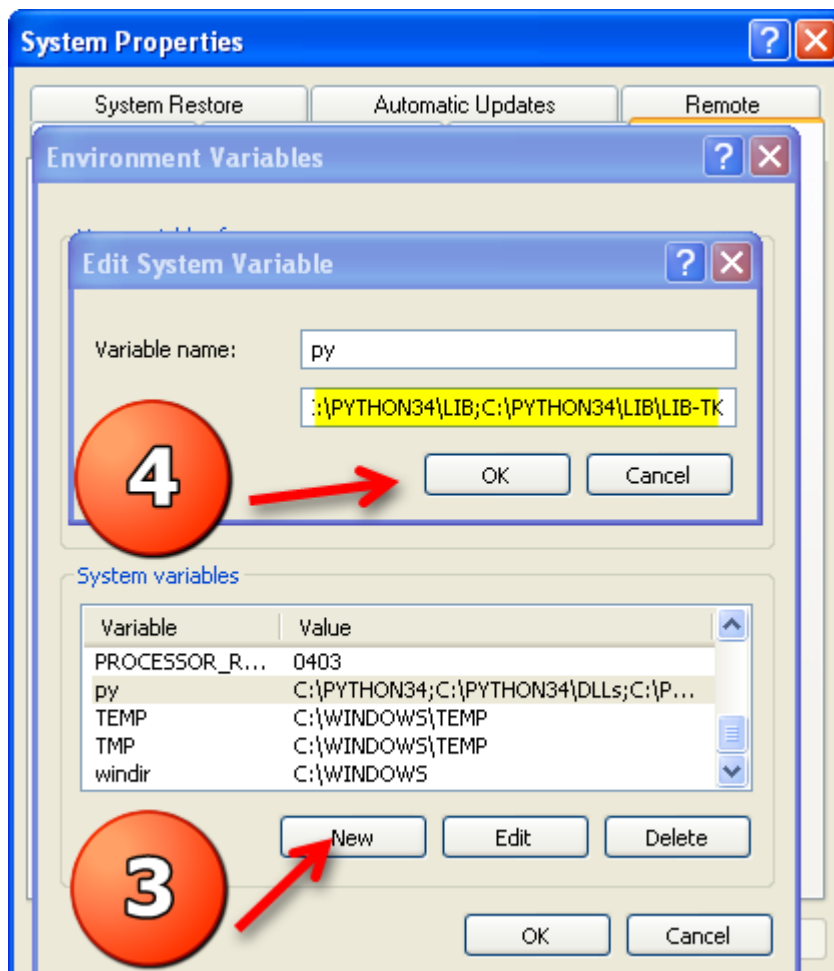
System Properties

System Restore | Automatic Updates | Remote

Environment Variables

Edit System Variable

Variable name: py

:\PYTHON34\LIB;C:\PYTHON34\LIB\LIB-TK

4

OK | Cancel

System variables

| Variable | Value |
|---|---|
| PROCESSOR_R... | 0403 |
| py | C:\PYTHON34;C:\PYTHON34\DLLs;C:\P... |
| TEMP | C:\WINDOWS\TEMP |
| TMP | C:\WINDOWS\TEMP |
| windir | C:\WINDOWS |

New | Edit | Delete

3

OK | Cancel